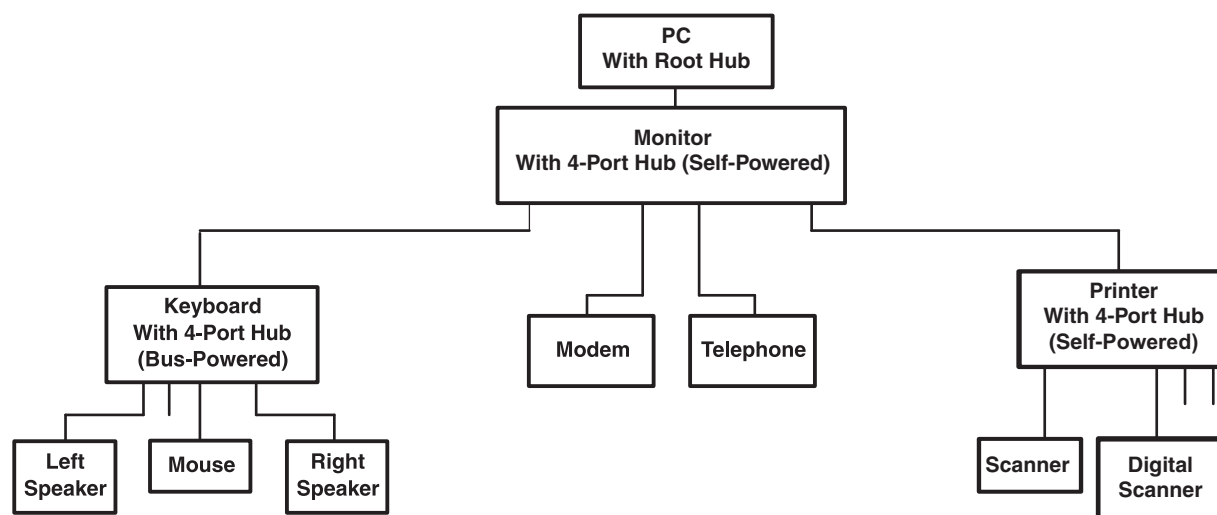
PC
With Root Hub

Monitor
With 4-Port Hub (Self-Powered)

Keyboard
With 4-Port Hub
(Bus-Powered)

Modem

Telephone

Printer
With 4-Port Hub
(Self-Powered)

Left
Speaker

Mouse

Right
Speaker

Scanner

Digital
Scanner